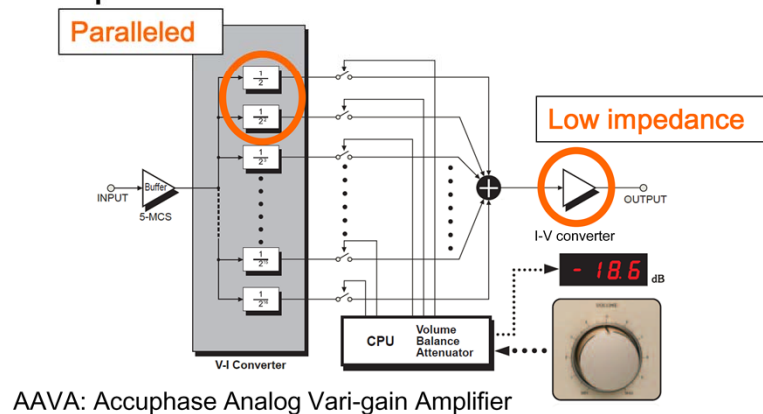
Paralleled

Low impedance

$\frac{1}{2}$

$\frac{1}{2^2}$

$\frac{1}{2^3}$

$\frac{1}{2^{15}}$

$\frac{1}{2^{16}}$

INPUT

Buffer

5-MCS

OUTPUT

I-V converter

-18.6 dB

VOLUME

CPU

Volume
Balance
Attenuator

V-I Converter

AAVA: Accuphase Analog Vari-gain Amplifier